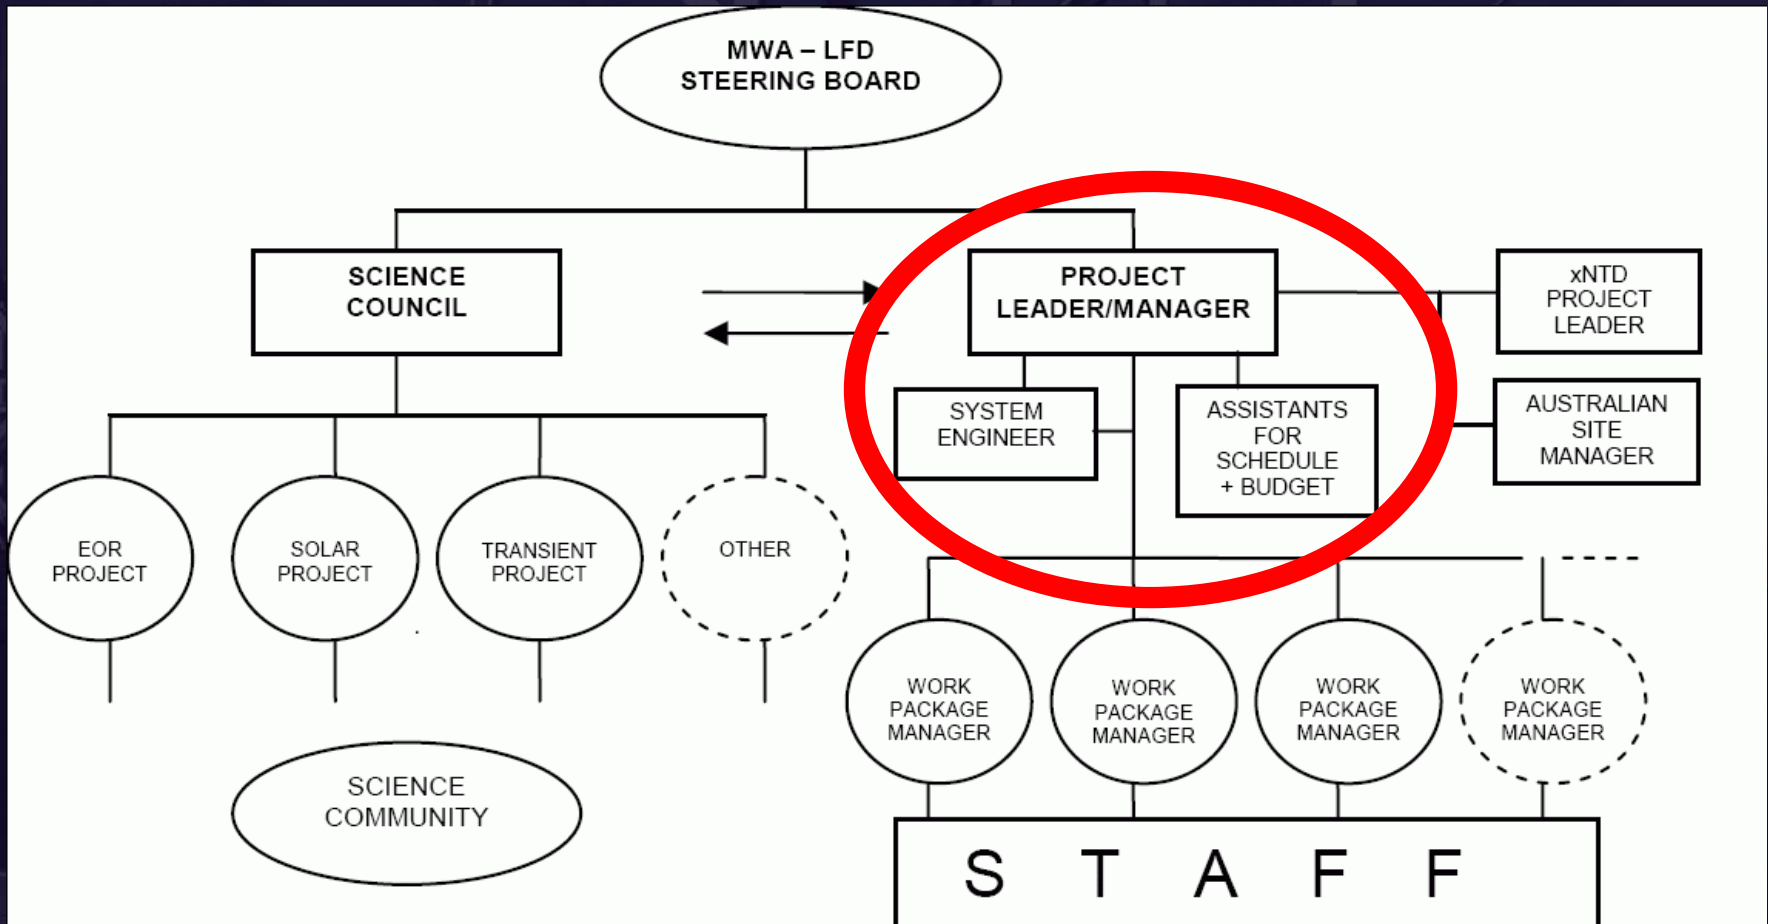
MWA – LFD
STEERING BOARD

SCIENCE
COUNCIL

PROJECT
LEADER/MANAGER

xNTD
PROJECT
LEADER

SYSTEM
ENGINEER

ASSISTANTS
FOR
SCHEDULE
+ BUDGET

AUSTRALIAN
SITE
MANAGER

EOR
PROJECT

SOLAR
PROJECT

TRANSIENT
PROJECT

OTHER

WORK
PACKAGE
MANAGER

WORK
PACKAGE
MANAGER

WORK
PACKAGE
MANAGER

WORK
PACKAGE
MANAGER

SCIENCE
COMMUNITY

S T A F F